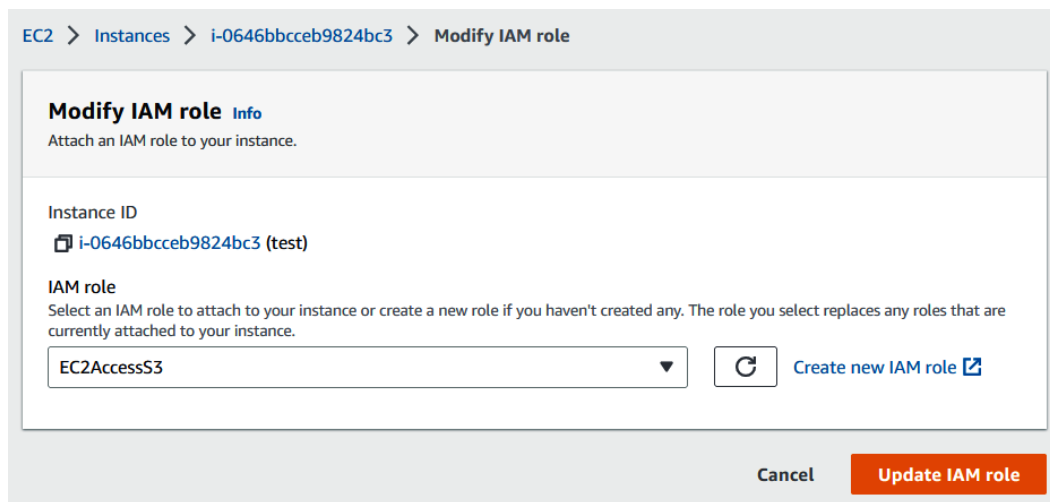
EC2 > Instances > i-0646bbcceb9824bc3 > Modify IAM role

Modify IAM role Info

Attach an IAM role to your instance.

Instance ID

i-0646bbcceb9824bc3 (test)

IAM role

Select an IAM role to attach to your instance or create a new role if you haven't created any. The role you select replaces any roles that are currently attached to your instance.

EC2AccessS3

Create new IAM role

Cancel

Update IAM role